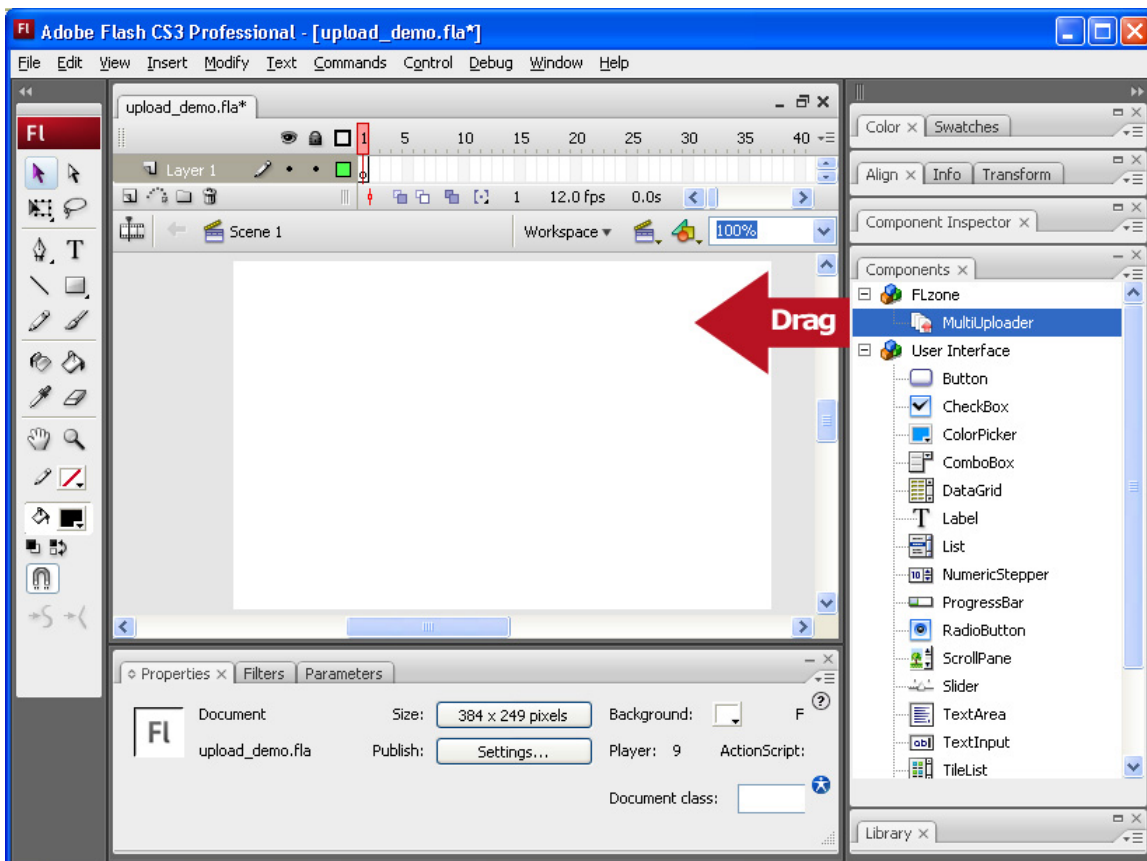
Fl Adobe Flash CS3 Professional - [upload_demo.fla*]

File Edit View Insert Modify Text Commands Control Debug Window Help

Fl

upload_demo.fla*

1 5 10 15 20 25 30 35 40

Layer 1

1 12.0 fps 0.0s

Scene 1

Workspace

100%

Color Swatches

Align Info Transform

Component Inspector

Components

FLzone

MultiUploader

User Interface

Button

CheckBox

ColorPicker

ComboBox

DataGrid

Label

List

NumericStepper

ProgressBar

RadioButton

ScrollPane

Slider

TextArea

TextInput

TileList

Drag

Properties Filters Parameters

Fl

Document

upload_demo.fla

Size: 384 x 249 pixels

Publish: Settings...

Background:

Player: 9

ActionScript:

F

Document class:

Library